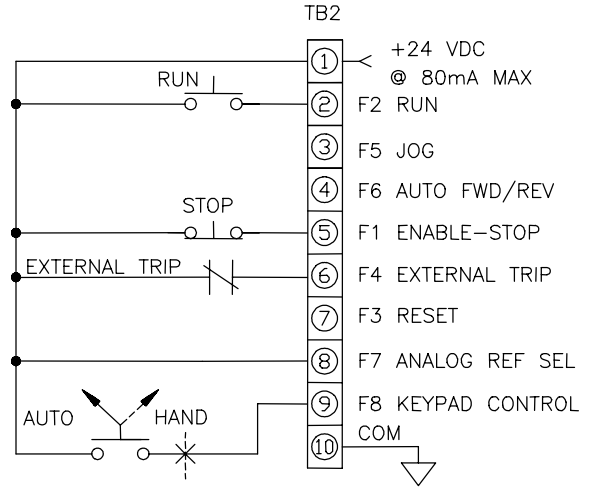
TB2

RUN

STOP

EXTERNAL TRIP

AUTO

HAND

①
+24 VDC
@ 80mA MAX

② F2 RUN

③ F5 JOG

④ F6 AUTO FWD/REV

⑤ F1 ENABLE-STOP

⑥ F4 EXTERNAL TRIP

⑦ F3 RESET

⑧ F7 ANALOG REF SEL

⑨ F8 KEYPAD CONTROL

⑩ COM